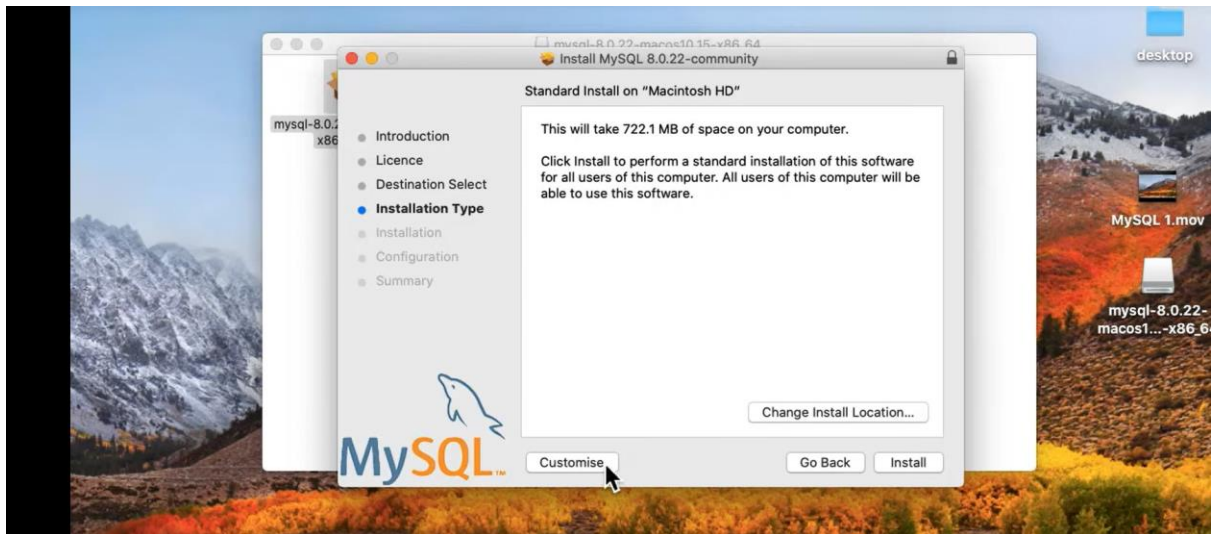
mysql-8.0.22-macos10.15-x86_64

Install MySQL 8.0.22-community

mysql-8.0.2
x86

Standard Install on "Macintosh HD"

Introduction
Licence
Destination Select
Installation Type
Installation
Configuration
Summary

This will take 722.1 MB of space on your computer.

Click Install to perform a standard installation of this software for all users of this computer. All users of this computer will be able to use this software.

Change Install Location...

MySQL

Customise

Go Back

Install

desktop

MySQL 1.mov

mysql-8.0.22-macos1...-x86_6